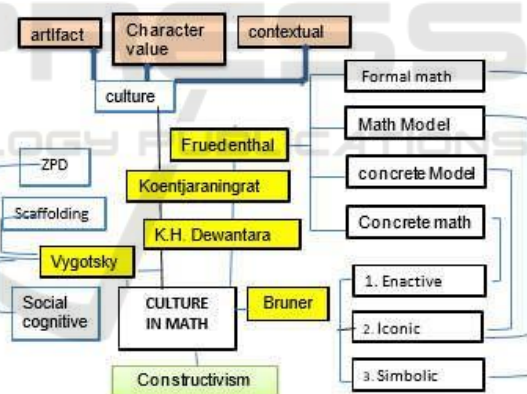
artifact

Character value

contextual

culture

Formal math

Math Model

Fruedenthal

concrete Model

ZPD

Koentjaraningrat

Concrete math

Scaffolding

K.H. Dewantara

Vygotsky

1. Enactive

Social cognitive

CULTURE IN MATH

Bruner

2. Iconic

Constructivism

3. Simbolic